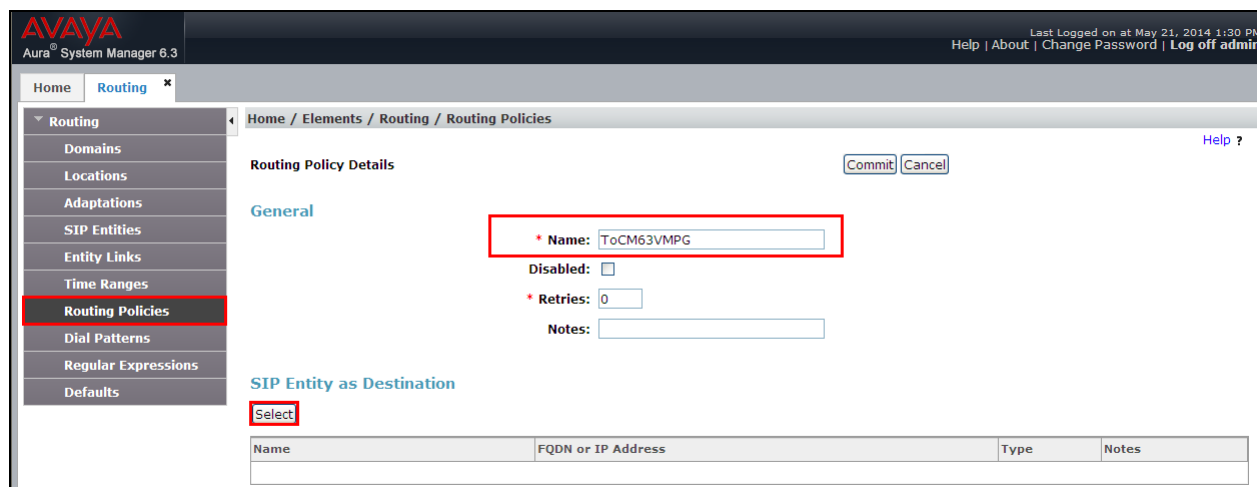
AVAYA
Aura® System Manager 6.3

Last Logged on at May 21, 2014 1:30 PM
Help | About | Change Password | Log off admin

Home | Routing ×

Routing
Domains
Locations
Adaptations
SIP Entities
Entity Links
Time Ranges
Routing Policies
Dial Patterns
Regular Expressions
Defaults

Home / Elements / Routing / Routing Policies

Help ?

Routing Policy Details

Commit | Cancel

General

* Name: ToCM63VMPG

Disabled:

* Retries: 0

Notes:

SIP Entity as Destination

Select

| Name | FQDN or IP Address | Type | Notes |
|---|---|---|---|
| | | | |